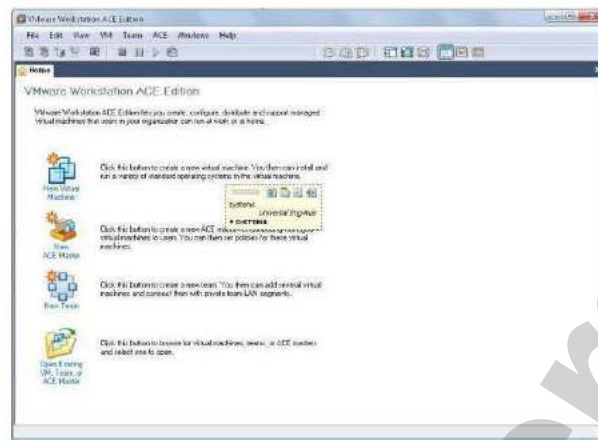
VMware Workstation ACE Edition

File Edit View VM Team ACE Windows Help

Home

VMware Workstation ACE Edition

VMware Workstation ACE Edition lets you create, configure, distribute and support managed virtual machines that users in your organization can run at work or at home.

New Virtual Machine

Click this button to create a new virtual machine. You then can install and run a variety of standard operating systems in the virtual machine.

Systems
Universal Engineer

New ACE Master

Click this button to create a new ACE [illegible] virtual machines to users. You can then set policies for these virtual machines.

New Team

Click this button to create a new team. You then can add several virtual machines and connect them with private team LAN segments.

Open Existing VM, Team, or ACE Master

Click this button to browse for virtual machines, teams, or ACE masters and select one to open.